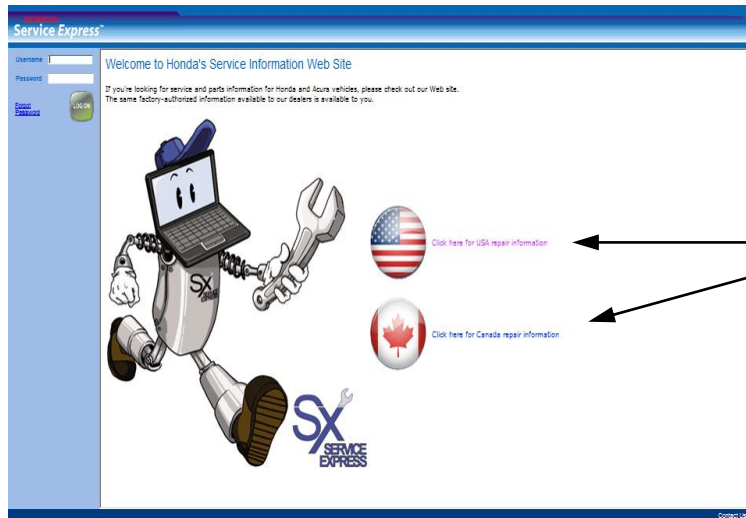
Service Express™

Username :

Password

Forgot Password

LOG ON

Welcome to Honda's Service Information Web Site

If you're looking for service and parts information for Honda and Acura vehicles, please check out our Web site. The same factory-authorized information available to our dealers is available to you.

SX

Click here for USA repair information

Click here for Canada repair information

SX SERVICE EXPRESS

Contact Us